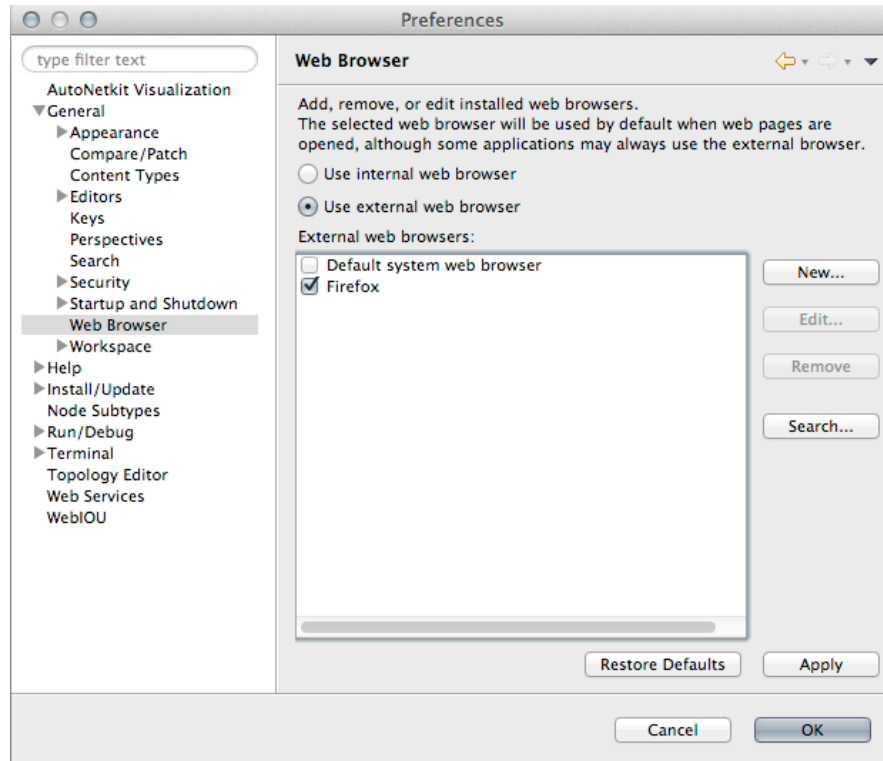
Preferences

type filter text

AutoNetkit Visualization
General
Appearance
Compare/Patch
Content Types
Editors
Keys
Perspectives
Search
Security
Startup and Shutdown
Web Browser
Workspace
Help
Install/Update
Node Subtypes
Run/Debug
Terminal
Topology Editor
Web Services
WebIOU

Web Browser

Add, remove, or edit installed web browsers.
The selected web browser will be used by default when web pages are opened, although some applications may always use the external browser.

Use internal web browser

Use external web browser

External web browsers:

Default system web browser
Firefox

New...

Edit...

Remove

Search...

Restore Defaults

Apply

Cancel

OK